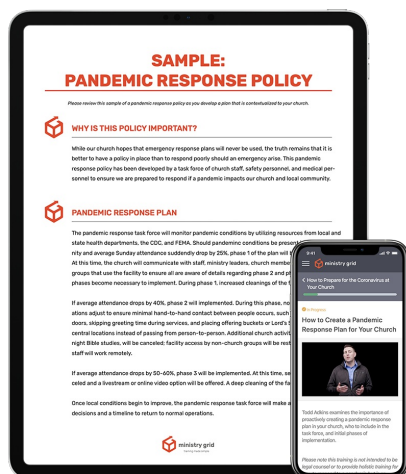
SAMPLE:
PANDEMIC RESPONSE POLICY

Please review this sample of a pandemic response policy as you develop a plan that is contextualized to your church.

WHY IS THIS POLICY IMPORTANT?

While our church hopes that emergency response plans will never be used, the truth remains that it is better to have a policy in place than to respond poorly should an emergency arise. This pandemic response policy has been developed by a task force of church staff, safety personnel, and medical personnel to ensure we are prepared to respond if a pandemic impacts our church and local community.

PANDEMIC RESPONSE PLAN

The pandemic response task force will monitor pandemic conditions by utilizing resources from local and state health departments, the CDC, and FEMA. Should pandemic conditions be present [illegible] nity and average Sunday attendance suddenly drop by 25%, phase 1 of the plan will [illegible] At this time, the church will communicate with staff, ministry leaders, church member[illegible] groups that use the facility to ensure all are aware of details regarding phase 2 and ph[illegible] phases become necessary to implement. During phase 1, increased cleanings of the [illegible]

If average attendance drops by 40%, phase 2 will implemented. During this phase, no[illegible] ations adjust to ensure minimal hand-to-hand contact between people occurs, such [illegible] doors, skipping greeting time during services, and placing offering buckets or Lord's S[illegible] central locations instead of passing from person-to-person. Additional church activiti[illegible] night Bible studies, will be canceled; facility access by non-church groups will be rest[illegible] staff will work remotely.

If average attendance drops by 50–60%, phase 3 will be implemented. At this time, se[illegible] celed and a livestream or online video option will be offered. A deep cleaning of the fa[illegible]

Once local conditions begin to improve, the pandemic response task force will make a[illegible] decisions and a timeline to return to normal operations.

ministry grid

9:41

< How to Prepare for the Coronavirus at Your Church

How to Create a Pandemic Response Plan for Your Church

Todd Adkins examines the importance of proactively creating a pandemic response plan in your church, who to include in the task force, and initial phases of implementation.

Please note this training is not intended to be legal counsel or to provide holistic training for